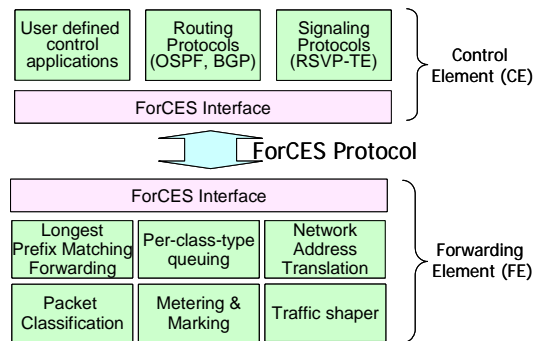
User defined control applications

Routing Protocols (OSPF, BGP)

Signaling Protocols (RSVP-TE)

ForCES Interface

Control Element (CE)

ForCES Protocol

ForCES Interface

Longest Prefix Matching Forwarding

Per-class-type queuing

Network Address Translation

Packet Classification

Metering & Marking

Traffic shaper

Forwarding Element (FE)